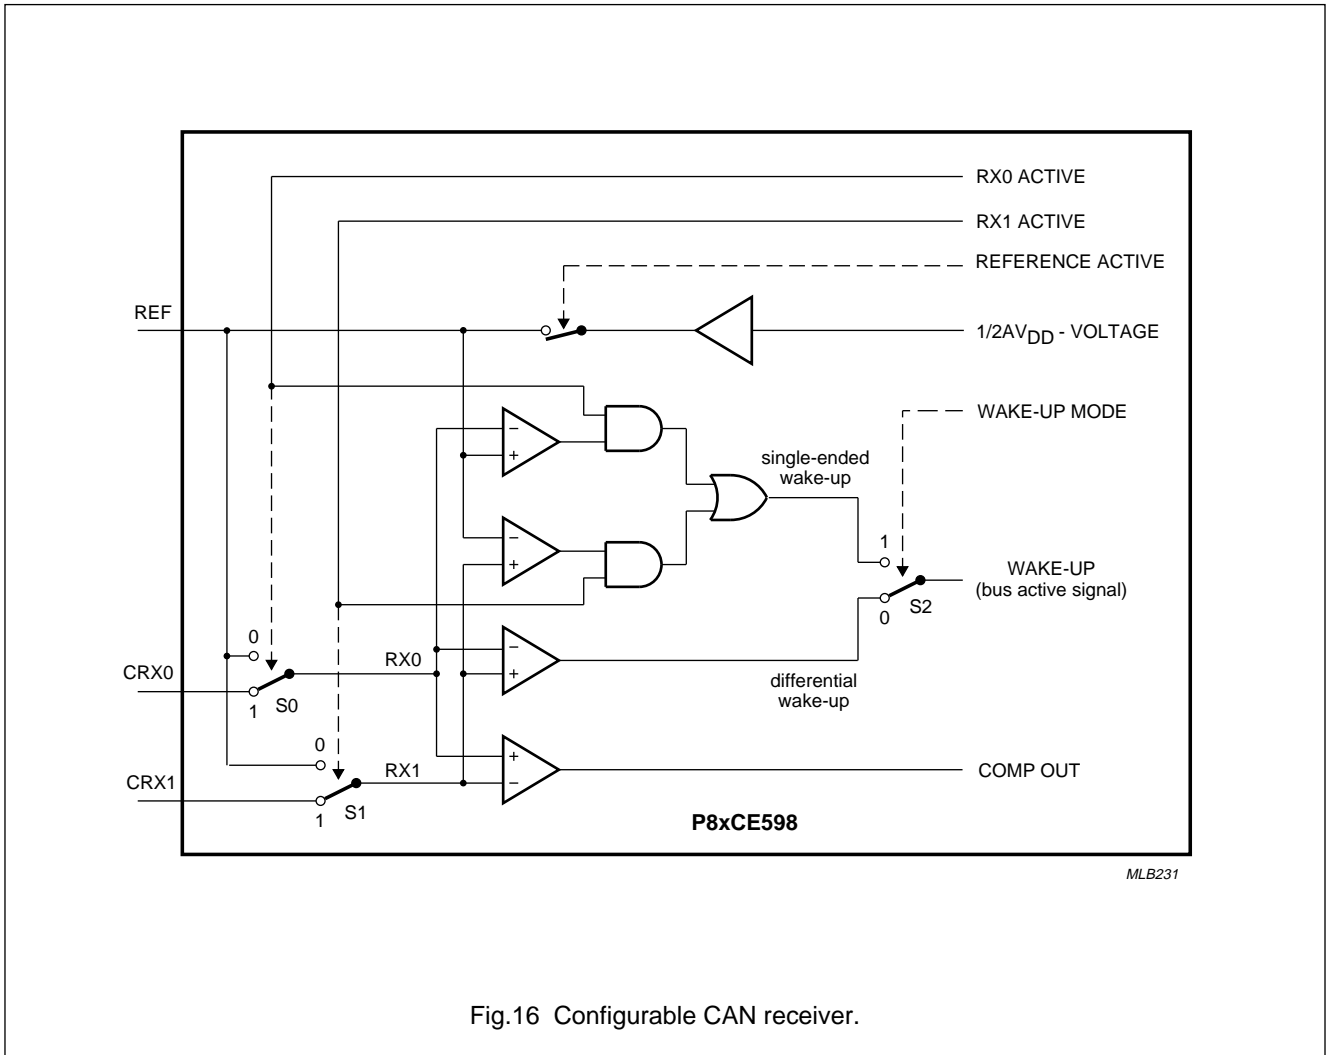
RX0 ACTIVE

RX1 ACTIVE

REFERENCE ACTIVE

REF

1/2AV$_{DD}$ - VOLTAGE

WAKE-UP MODE

−

+

single-ended wake-up

−

+

1

WAKE-UP (bus active signal)

0

0

S2

0

CRX0

RX0

−

+

differential wake-up

1

S0

0

+

CRX1

RX1

−

COMP OUT

1

S1

P8xCE598

MLB231

Fig.16 Configurable CAN receiver.